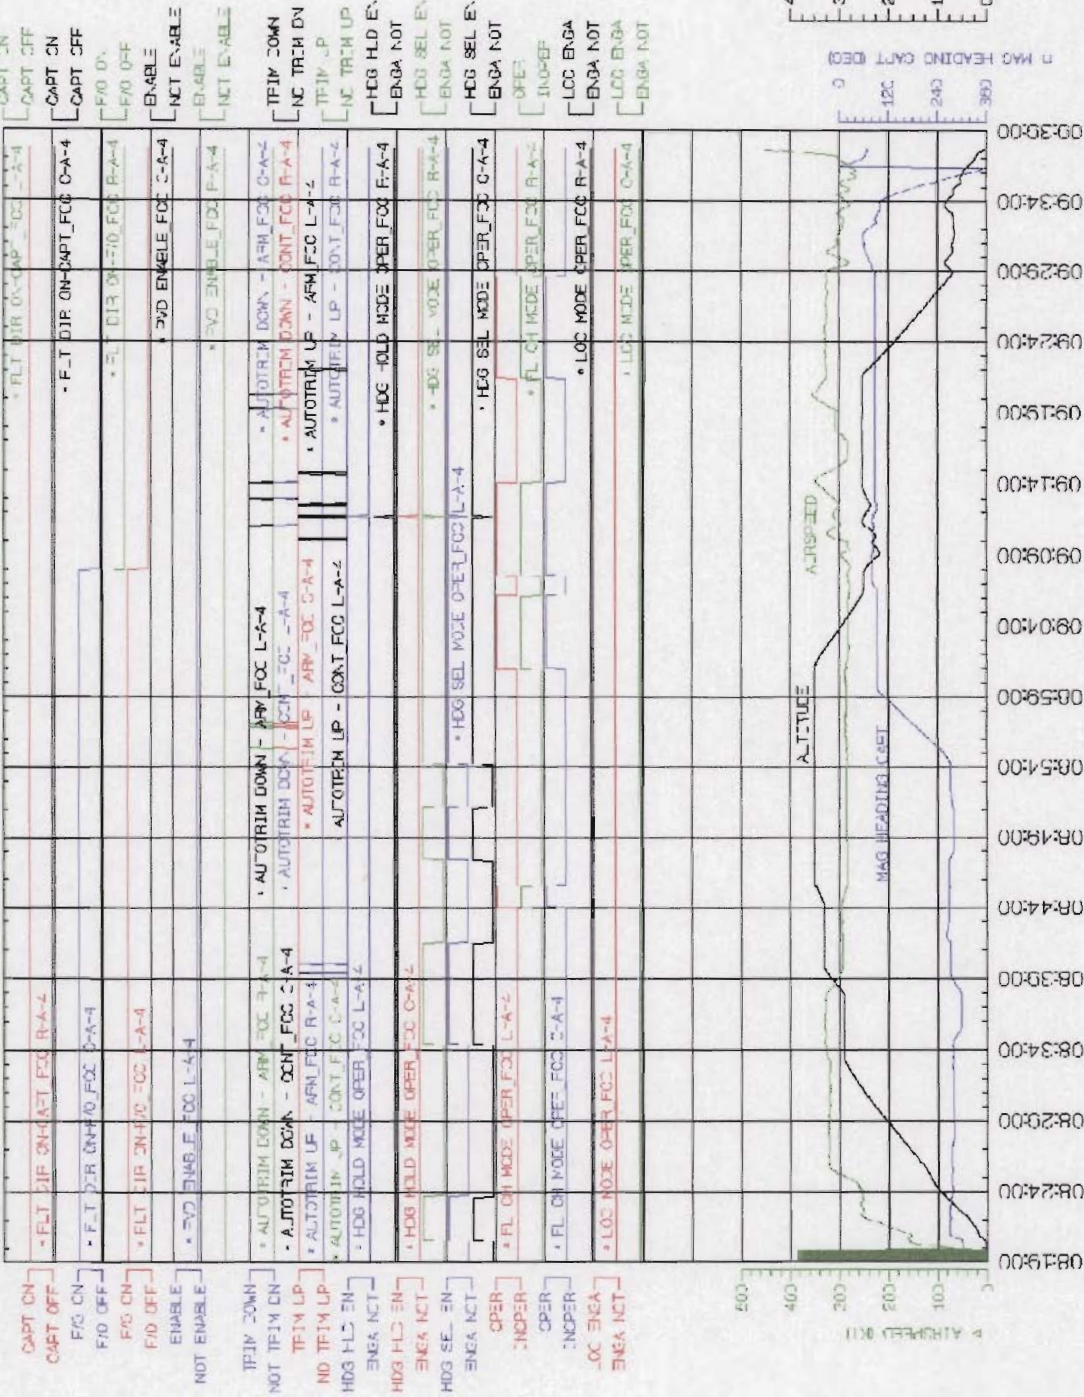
CAPT ON
CAPT OFF
F/O ON
F/O OFF
F/O ON
F/O OFF
ENABLE
NOT ENABLE
TRIM DOWN
NOT TRIM DN
TRIM UP
NO TRIM UP
HDG HLD EN
ENGA NOT
HDG HLD EN
ENGA NOT
HDG SEL EN
ENGA NOT
OPER
INOPER
OPER
INOPER
LOC ENGA
ENGA NOT

• FLT DIR ON-CAPT_FCC R-A-4
• F_T DIR ON-F/O_FCC C-A-4
• FLT DIR ON-F/O FCC L-A-4
• FVD ENABLE_FCC L-A-4
• AUTOTRIM DOWN - ARM_FCC R-A-4
• AUTOTRIM DOWN - CONT_FCC C-A-4
• AUTOTRIM UP - ARM_FCC R-A-4
• AUTOTRIM UP - CONT_FCC C-A-4
• HDG HOLD MODE OPER_FCC L-A-4
• HDG HOLD MODE OPER_FCC C-A-4
• FL CH MODE OPER_FCC L-A-4
• FL CH MODE OPER_FCC C-A-4
• LOC MODE OPER_FCC L-A-4

• AUTOTRIM DOWN - ARM_FCC L-A-4
• AUTOTRIM DOWN - CONT_FCC L-A-4
• AUTOTRIM UP - ARM_FCC C-A-4
• AUTOTRIM UP - CONT_FCC L-A-4
• HDG SEL MODE OPER_FCC L-A-4

• FLT DIR ON-CAPT_FCC C-A-4
• F_T DIR ON-CAPT_FCC C-A-4
• FLT DIR ON-F/O_FCC R-A-4
• FVD ENABLE_FCC C-A-4
• FVD ENABLE_FCC R-A-4
• AUTOTRIM DOWN - ARM_FCC C-A-4
• AUTOTRIM DOWN - CONT_FCC R-A-4
• AUTOTRIM UP - ARM_FCC L-A-4
• AUTOTRIM UP - CONT_FCC R-A-4
• HDG HOLD MODE OPER_FCC R-A-4
• HDG SEL MODE OPER_FCC R-A-4
• HDG SEL MODE OPER_FCC C-A-4
• FL CH MODE OPER_FCC R-A-4
• LOC MODE OPER_FCC R-A-4
• LOC MODE OPER_FCC C-A-4

CAPT ON
CAPT OFF
CAPT ON
CAPT OFF
F/O ON
F/O OFF
ENABLE
NOT ENABLE
ENABLE
NOT ENABLE
TRIM DOWN
NO TRIM DN
TRIM UP
NO TRIM UP
HDG HLD EN
ENGA NOT
HDG SEL EN
ENGA NOT
HDG SEL EN
ENGA NOT
OPER
INOPER
LOC ENGA
ENGA NOT
LOC ENGA
ENGA NOT

ALTITUDE
AIRSPEED
MAG HEADING CAPT

500
400
300
200
100
0
AIRSPEED (KT)

0
120
240
360
MAG HEADING CAPT (DEG)

08:19:00
08:24:00
08:29:00
08:34:00
08:39:00
08:44:00
08:49:00
08:54:00
08:59:00
09:04:00
09:09:00
09:14:00
09:19:00
09:24:00
09:29:00
09:34:00
09:39:00